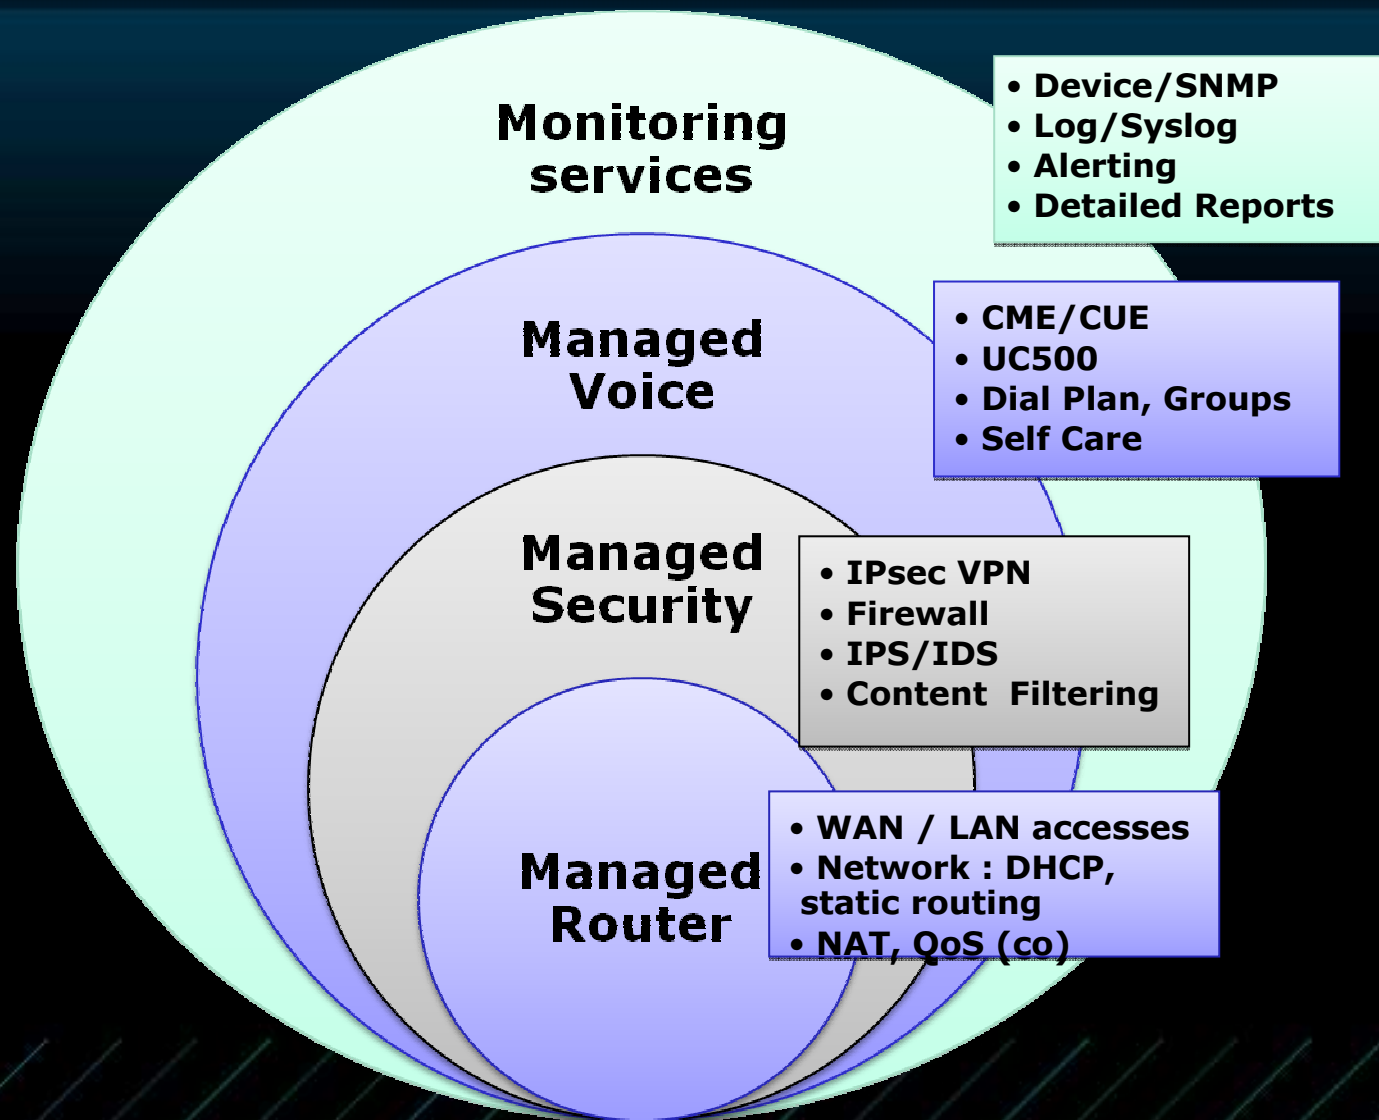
Monitoring services

• Device/SNMP
• Log/Syslog
• Alerting
• Detailed Reports

Managed Voice

• CME/CUE
• UC500
• Dial Plan, Groups
• Self Care

Managed Security

• IPsec VPN
• Firewall
• IPS/IDS
• Content Filtering

Managed Router

• WAN / LAN accesses
• Network : DHCP, static routing
• NAT, QoS (co)